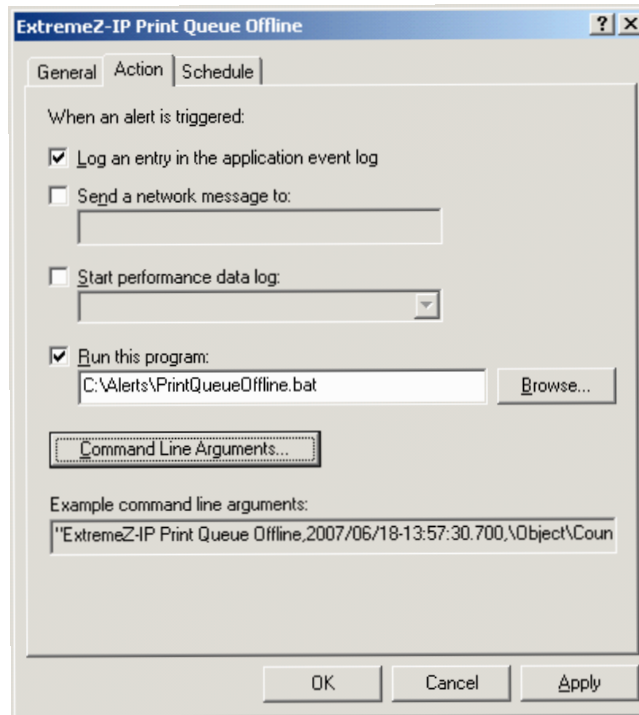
ExtremeZ-IP Print Queue Offline

?

General Action Schedule

When an alert is triggered:

Log an entry in the application event log

Send a network message to:

Start performance data log:

Run this program:

C:\Alerts\PrintQueueOffline.bat

Browse...

Command Line Arguments...

Example command line arguments:

"ExtremeZ-IP Print Queue Offline,2007/06/18-13:57:30.700,\Object\Coun

OK Cancel Apply